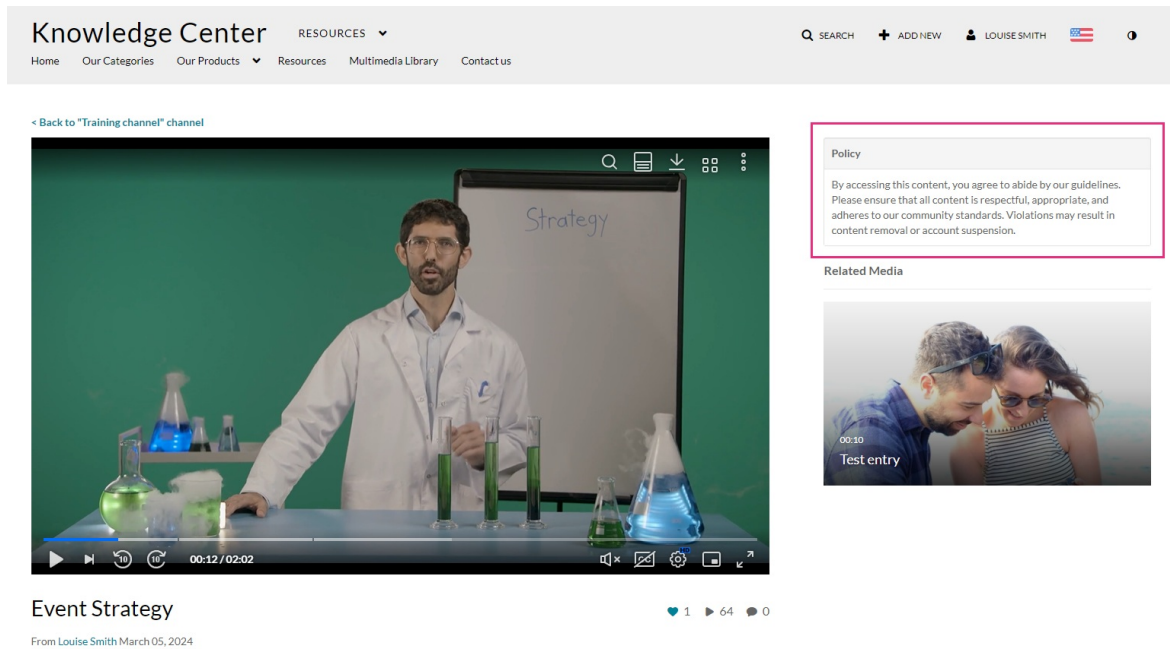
Knowledge Center RESOURCES

Home Our Categories Our Products Resources Multimedia Library Contact us

SEARCH ADD NEW LOUISE SMITH

< Back to "Training channel" channel

Strategy

10 10 00:12 / 02:02

Event Strategy

1 64 0

From Louise Smith March 05, 2024

Policy

By accessing this content, you agree to abide by our guidelines. Please ensure that all content is respectful, appropriate, and adheres to our community standards. Violations may result in content removal or account suspension.

Related Media

00:10
Test entry